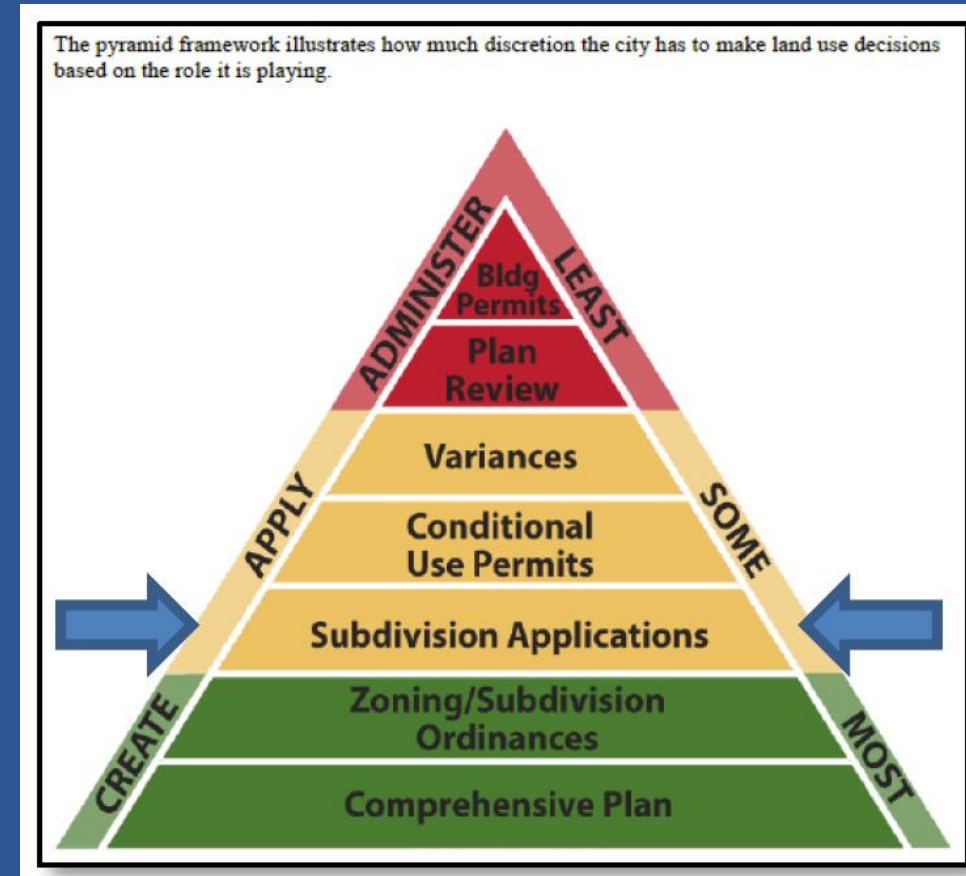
The pyramid framework illustrates how much discretion the city has to make land use decisions based on the role it is playing.

ADMINISTER

LEAST

Bldg Permits

Plan Review

APPLY

SOME

Variances

Conditional Use Permits

Subdivision Applications

CREATE

MOST

Zoning/Subdivision Ordinances

Comprehensive Plan